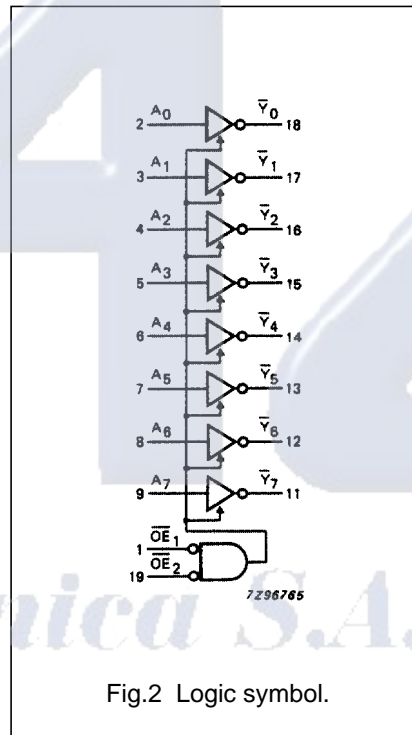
2 $A_0$ $\overline{Y}_0$ 18
3 $A_1$ $\overline{Y}_1$ 17
4 $A_2$ $\overline{Y}_2$ 16
5 $A_3$ $\overline{Y}_3$ 15
6 $A_4$ $\overline{Y}_4$ 14
7 $A_5$ $\overline{Y}_5$ 13
8 $A_6$ $\overline{Y}_6$ 12
9 $A_7$ $\overline{Y}_7$ 11
1 $\overline{OE}_1$
19 $\overline{OE}_2$
7Z96765

nica S.A.

Fig.2 Logic symbol.